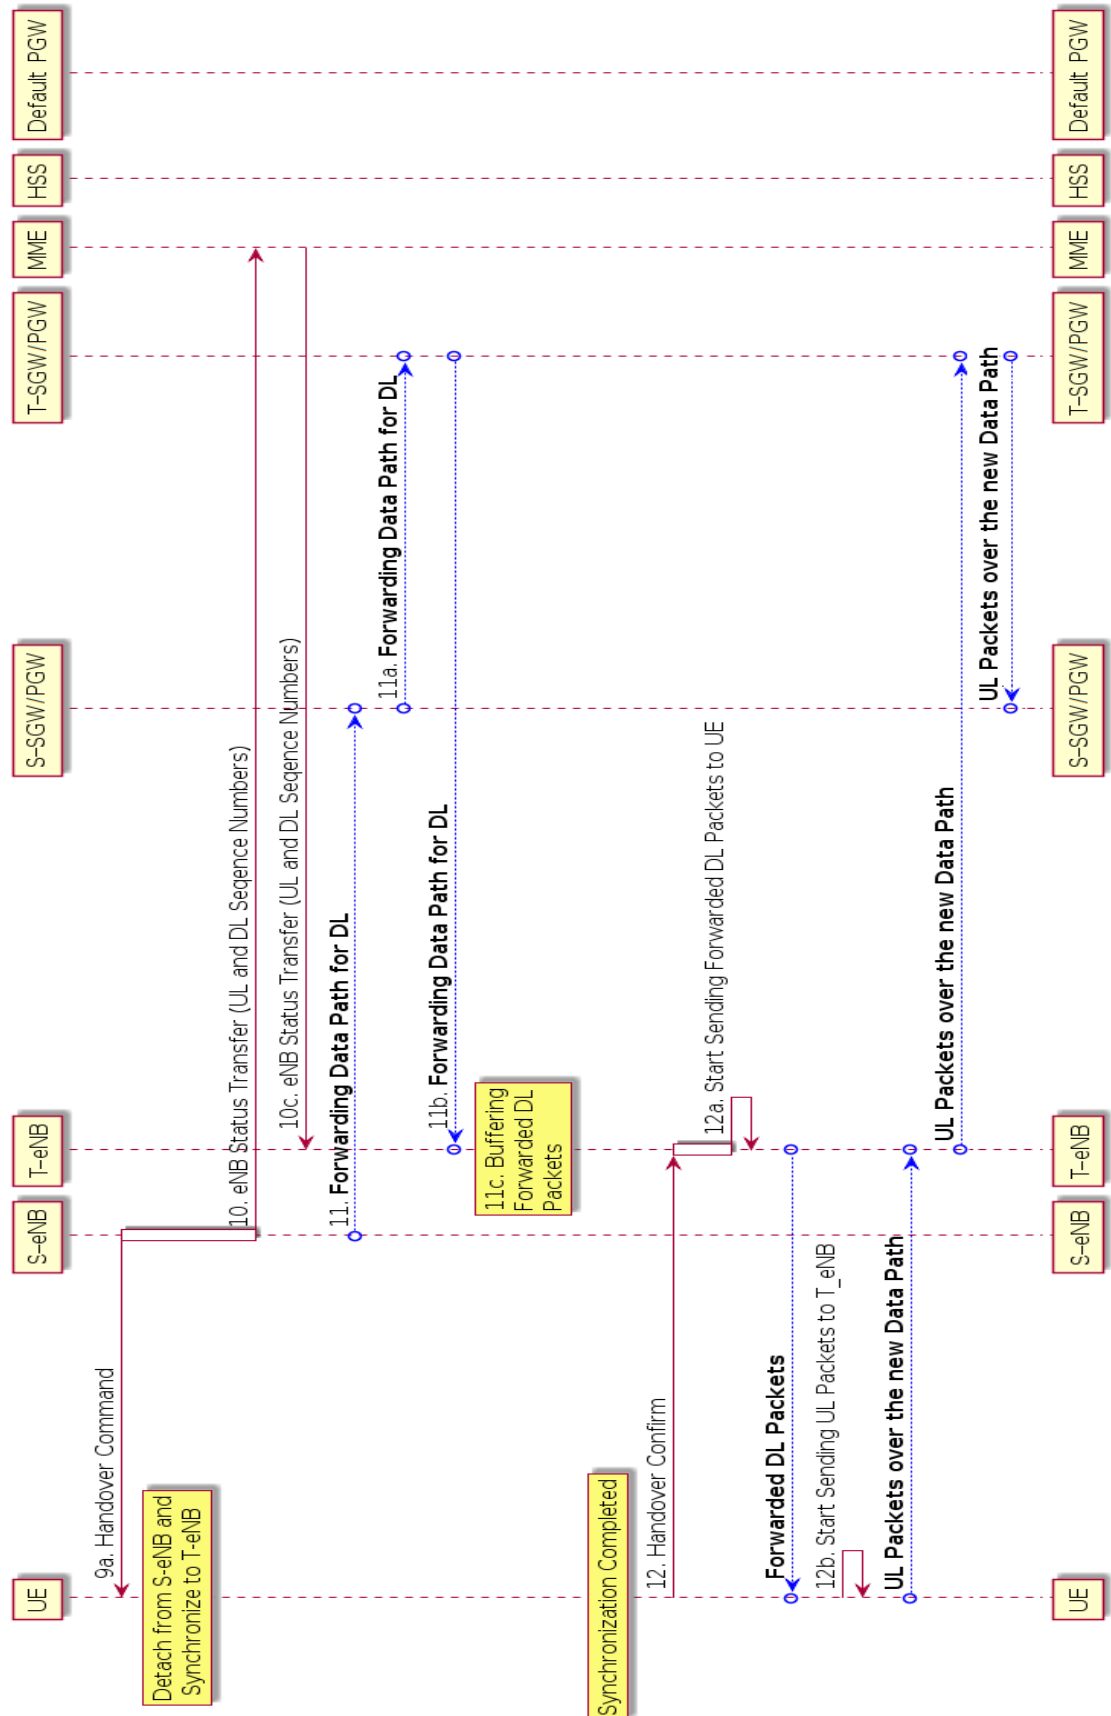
Default PGW
HSS
MME
T-SGW/PGW
S-SGW/PGW
T-eNB
S-eNB
UE

9a. Handover Command
Detach from S-eNB and Synchronize to T-eNB
10. eNB Status Transfer (UL and DL Seqence Numbers)
10c. eNB Status Transfer (UL and DL Seqence Numbers)
11. Forwarding Data Path for DL
11a. Forwarding Data Path for DL
11b. Forwarding Data Path for DL
11c. Buffering Forwarded DL Packets
Synchronization Completed
12. Handover Confirm
12a. Start Sending Forwarded DL Packets to UE
Forwarded DL Packets
12b. Start Sending UL Packets to T_eNB
UL Packets over the new Data Path
UL Packets over the new Data Path
UL Packets over the new Data Path

Default PGW
HSS
MME
T-SGW/PGW
S-SGW/PGW
T-eNB
S-eNB
UE